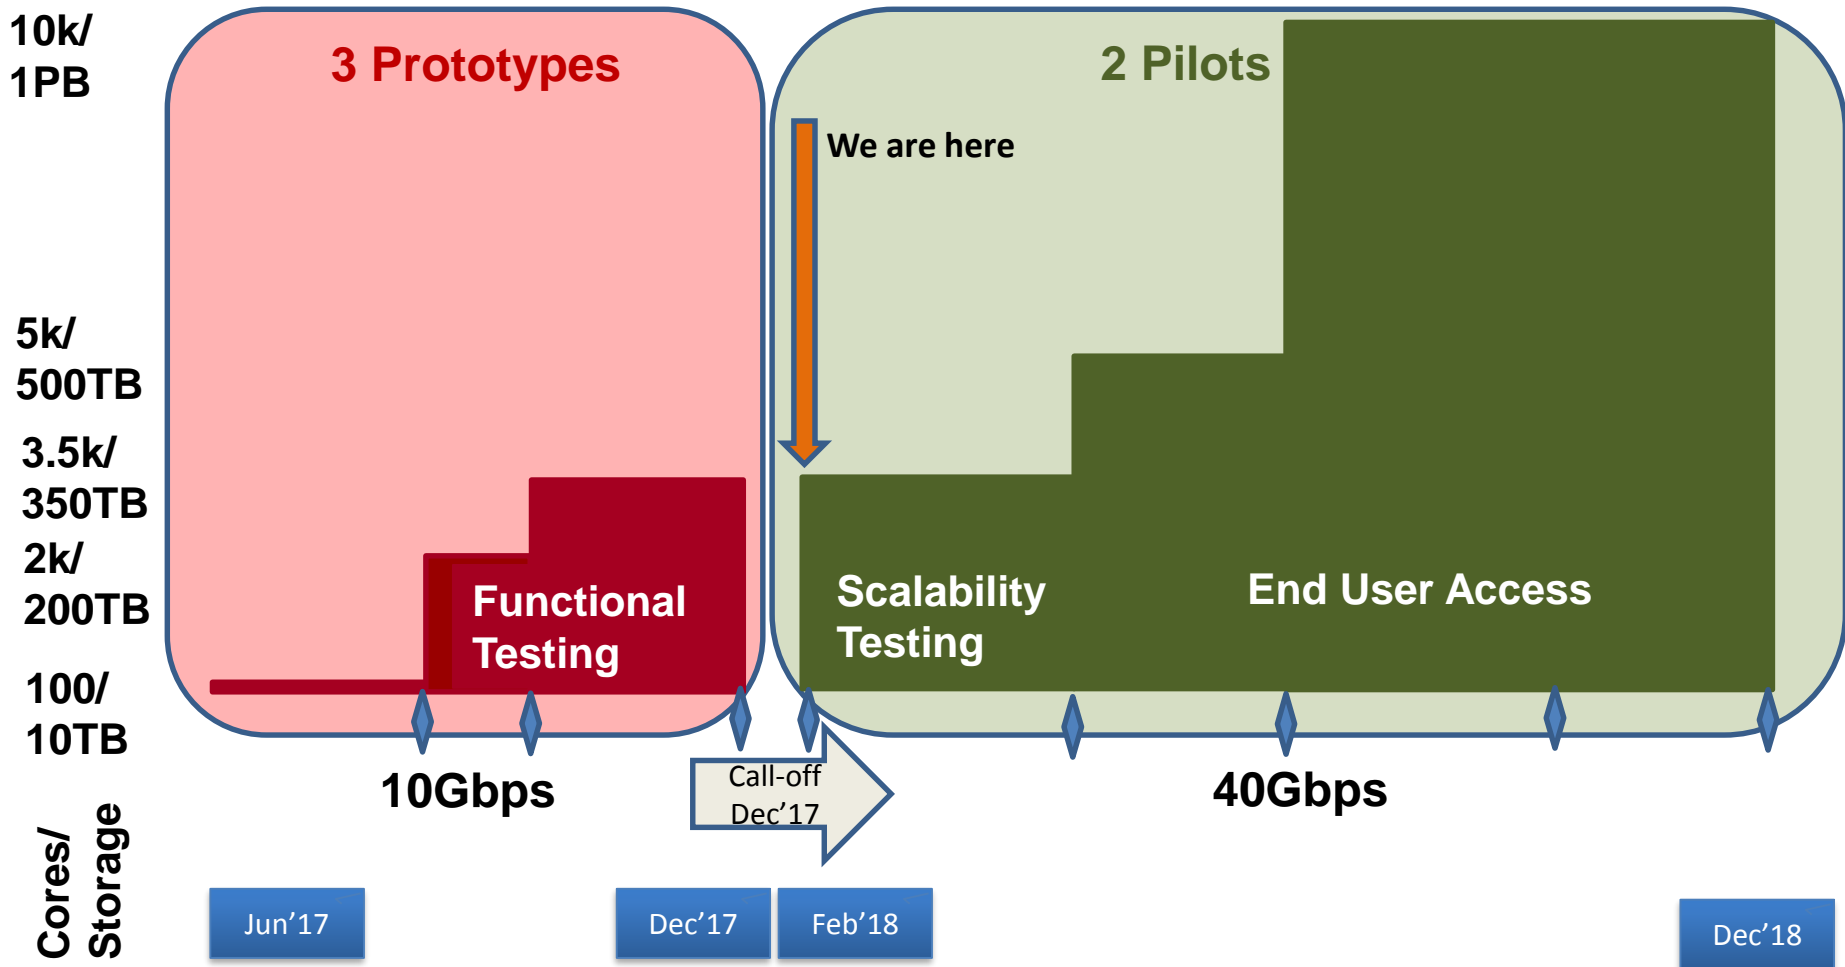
10k/
1PB

5k/
500TB

3.5k/
350TB

2k/
200TB

100/
10TB

Cores/
Storage

3 Prototypes

Functional Testing

2 Pilots

We are here

Scalability Testing

End User Access

10Gbps

Call-off
Dec'17

40Gbps

Jun'17

Dec'17

Feb'18

Dec'18